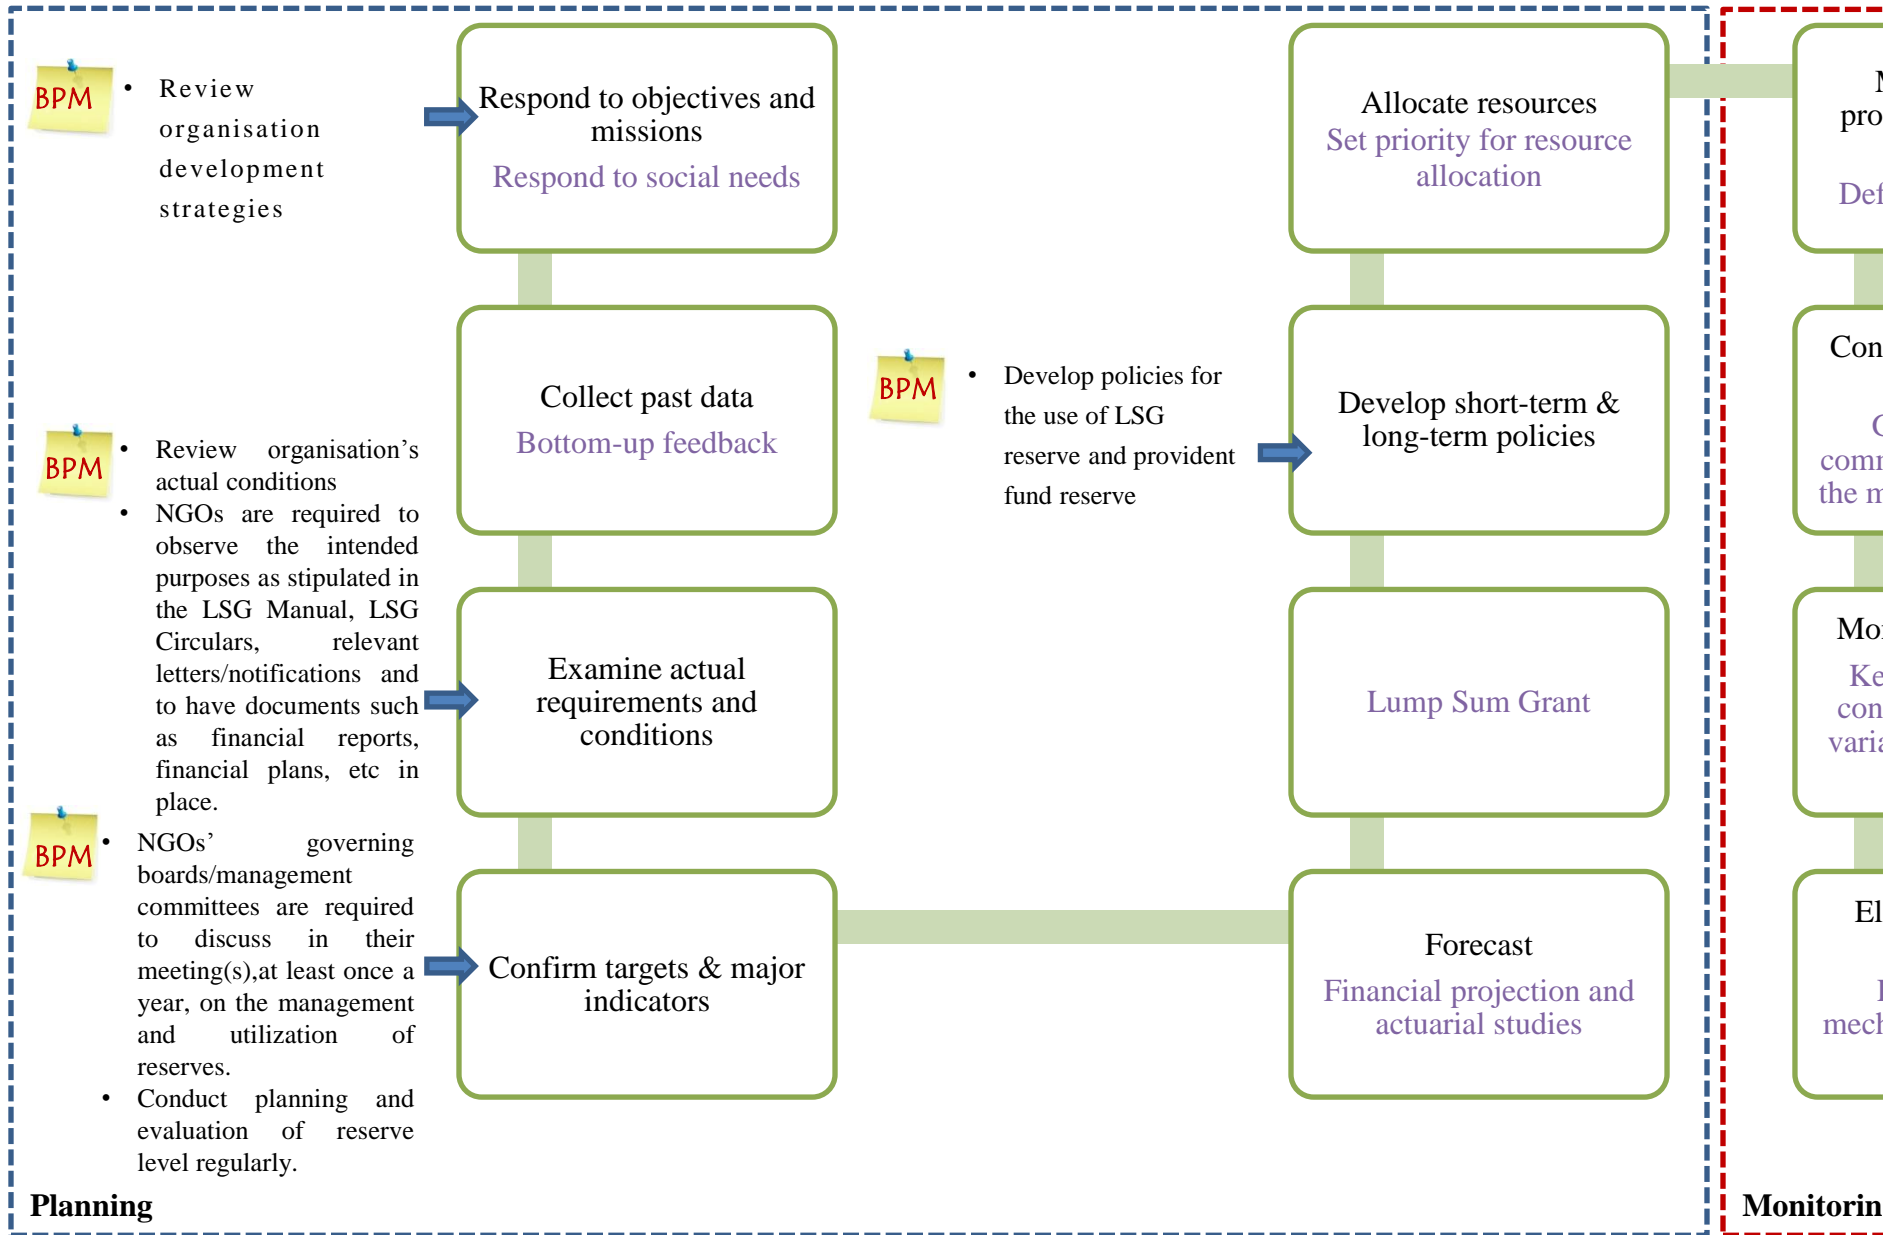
BPM

• Review organisation development strategies

Respond to objectives and missions
Respond to social needs

Allocate resources
Set priority for resource allocation

M
pro
Def

Collect past data
Bottom-up feedback

BPM

• Develop policies for the use of LSG reserve and provident fund reserve

Develop short-term & long-term policies

Con
C
comm
the m

BPM

• Review organisation's actual conditions
• NGOs are required to observe the intended purposes as stipulated in the LSG Manual, LSG Circulars, relevant letters/notifications and to have documents such as financial reports, financial plans, etc in place.

Examine actual requirements and conditions

Lump Sum Grant

Mo
Ke
con
varia

BPM

• NGOs' governing boards/management committees are required to discuss in their meeting(s),at least once a year, on the management and utilization of reserves.
• Conduct planning and evaluation of reserve level regularly.

Confirm targets & major indicators

Forecast
Financial projection and actuarial studies

El
I
mech

Planning

Monitorin